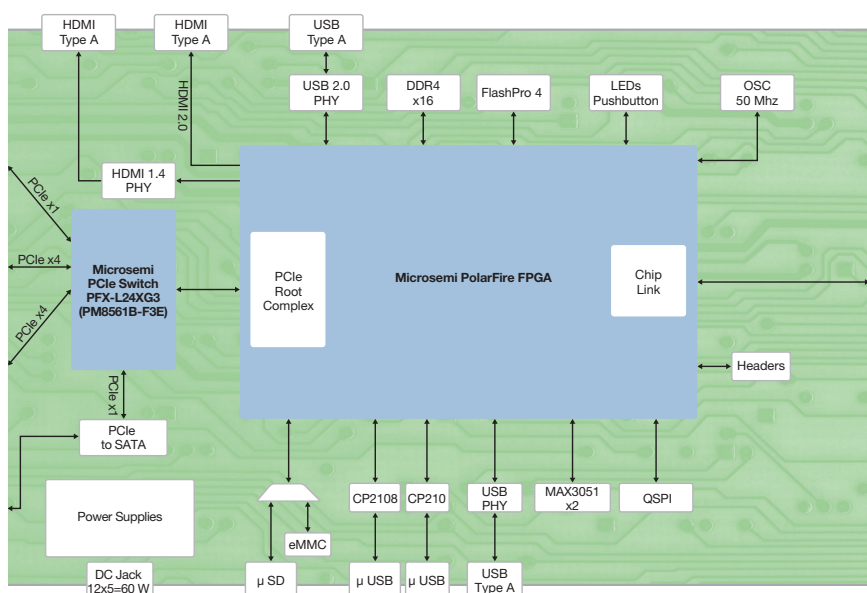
HDMI Type A

HDMI Type A

USB Type A

HDMI 2.0

USB 2.0 PHY

DDR4 x16

FlashPro 4

LEDs Pushbutton

OSC 50 Mhz

HDMI 1.4 PHY

PCIe x1

PCIe x4

PCIe x4

Microsemi PCIe Switch PFX-L24XG3 (PM8561B-F3E)

PCIe Root Complex

Microsemi PolarFire FPGA

Chip Link

Headers

PCIe x1

PCIe to SATA

Power Supplies

eMMC

CP2108

CP210

USB PHY

MAX3051 x2

QSPI

DC Jack 12x5=60 W

μ SD

μ USB

μ USB

USB Type A